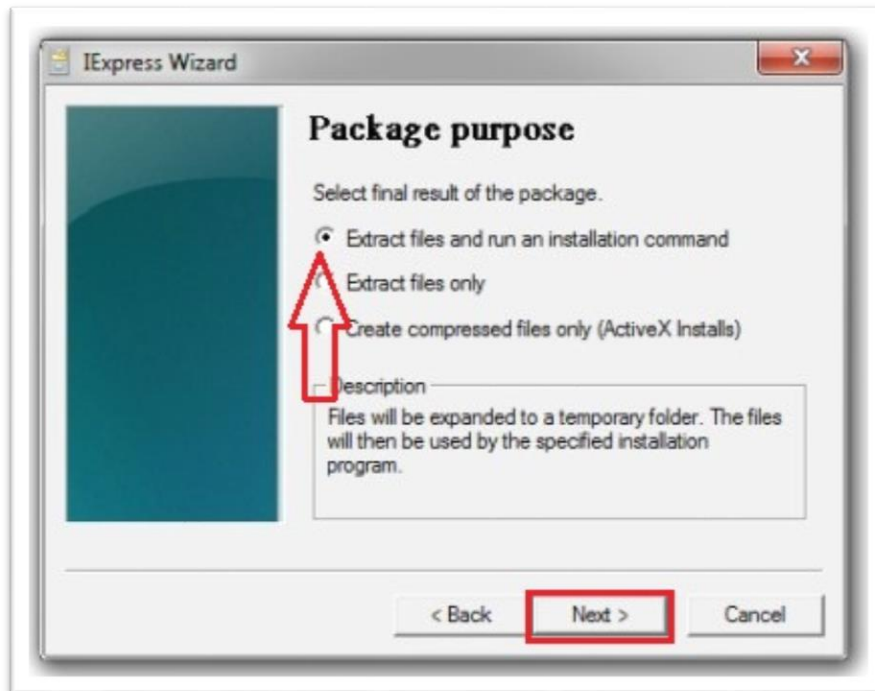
IExpress Wizard

Package purpose

Select final result of the package.

Extract files and run an installation command

Extract files only

Create compressed files only (ActiveX Installs)

Description

Files will be expanded to a temporary folder. The files will then be used by the specified installation program.

< Back

Next >

Cancel